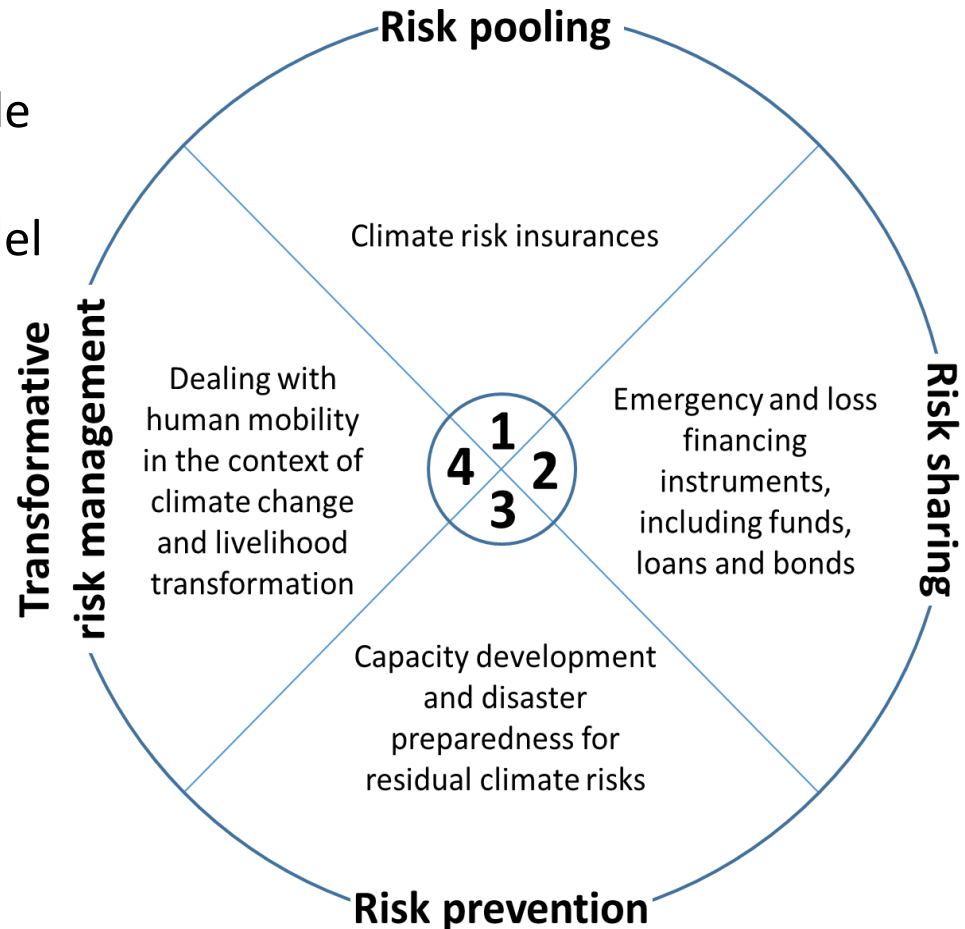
le

el

Risk pooling

Climate risk insurances

Transformative risk management

Dealing with human mobility in the context of climate change and livelihood transformation

1
2
3
4

Risk sharing

Emergency and loss financing instruments, including funds, loans and bonds

Capacity development and disaster preparedness for residual climate risks

Risk prevention